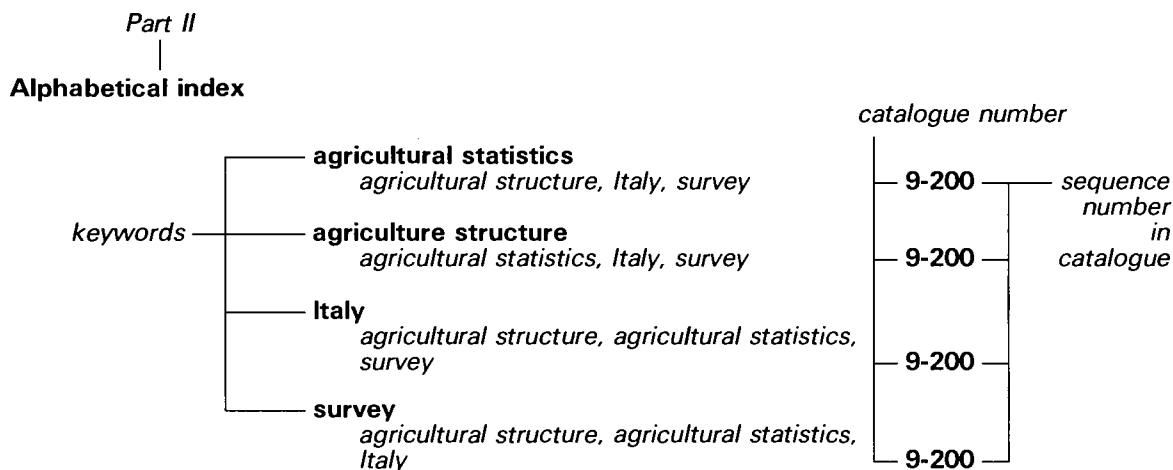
Part II

Alphabetical index

catalogue number

keywords

agricultural statistics
agricultural structure, Italy, survey — 9-200 — sequence number in catalogue

agriculture structure
agricultural statistics, Italy, survey — 9-200

Italy
agricultural structure, agricultural statistics, survey — 9-200

survey
agricultural structure, agricultural statistics, Italy — 9-200